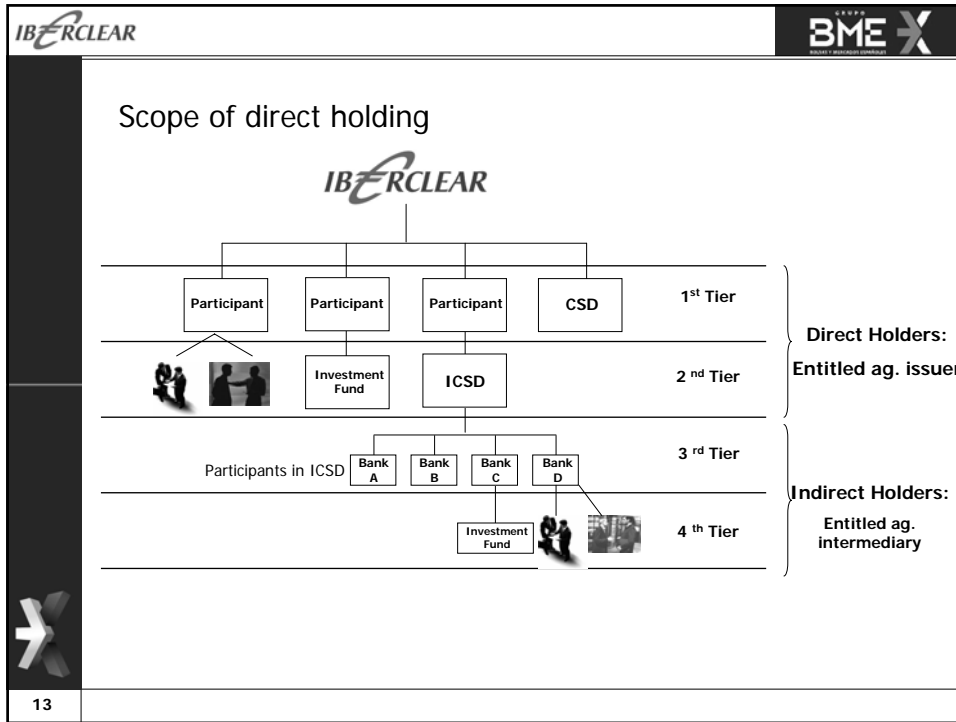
IBERCLEAR

GRUPO BME

Scope of direct holding

IBERCLEAR

Participant

Participant

Participant

CSD

$1^{st}$ Tier

Direct Holders:

Entitled ag. issuer

Investment Fund

ICSD

$2^{nd}$ Tier

Participants in ICSD

Bank A

Bank B

Bank C

Bank D

$3^{rd}$ Tier

Indirect Holders:

Investment Fund

$4^{th}$ Tier

Entitled ag. intermediary

13